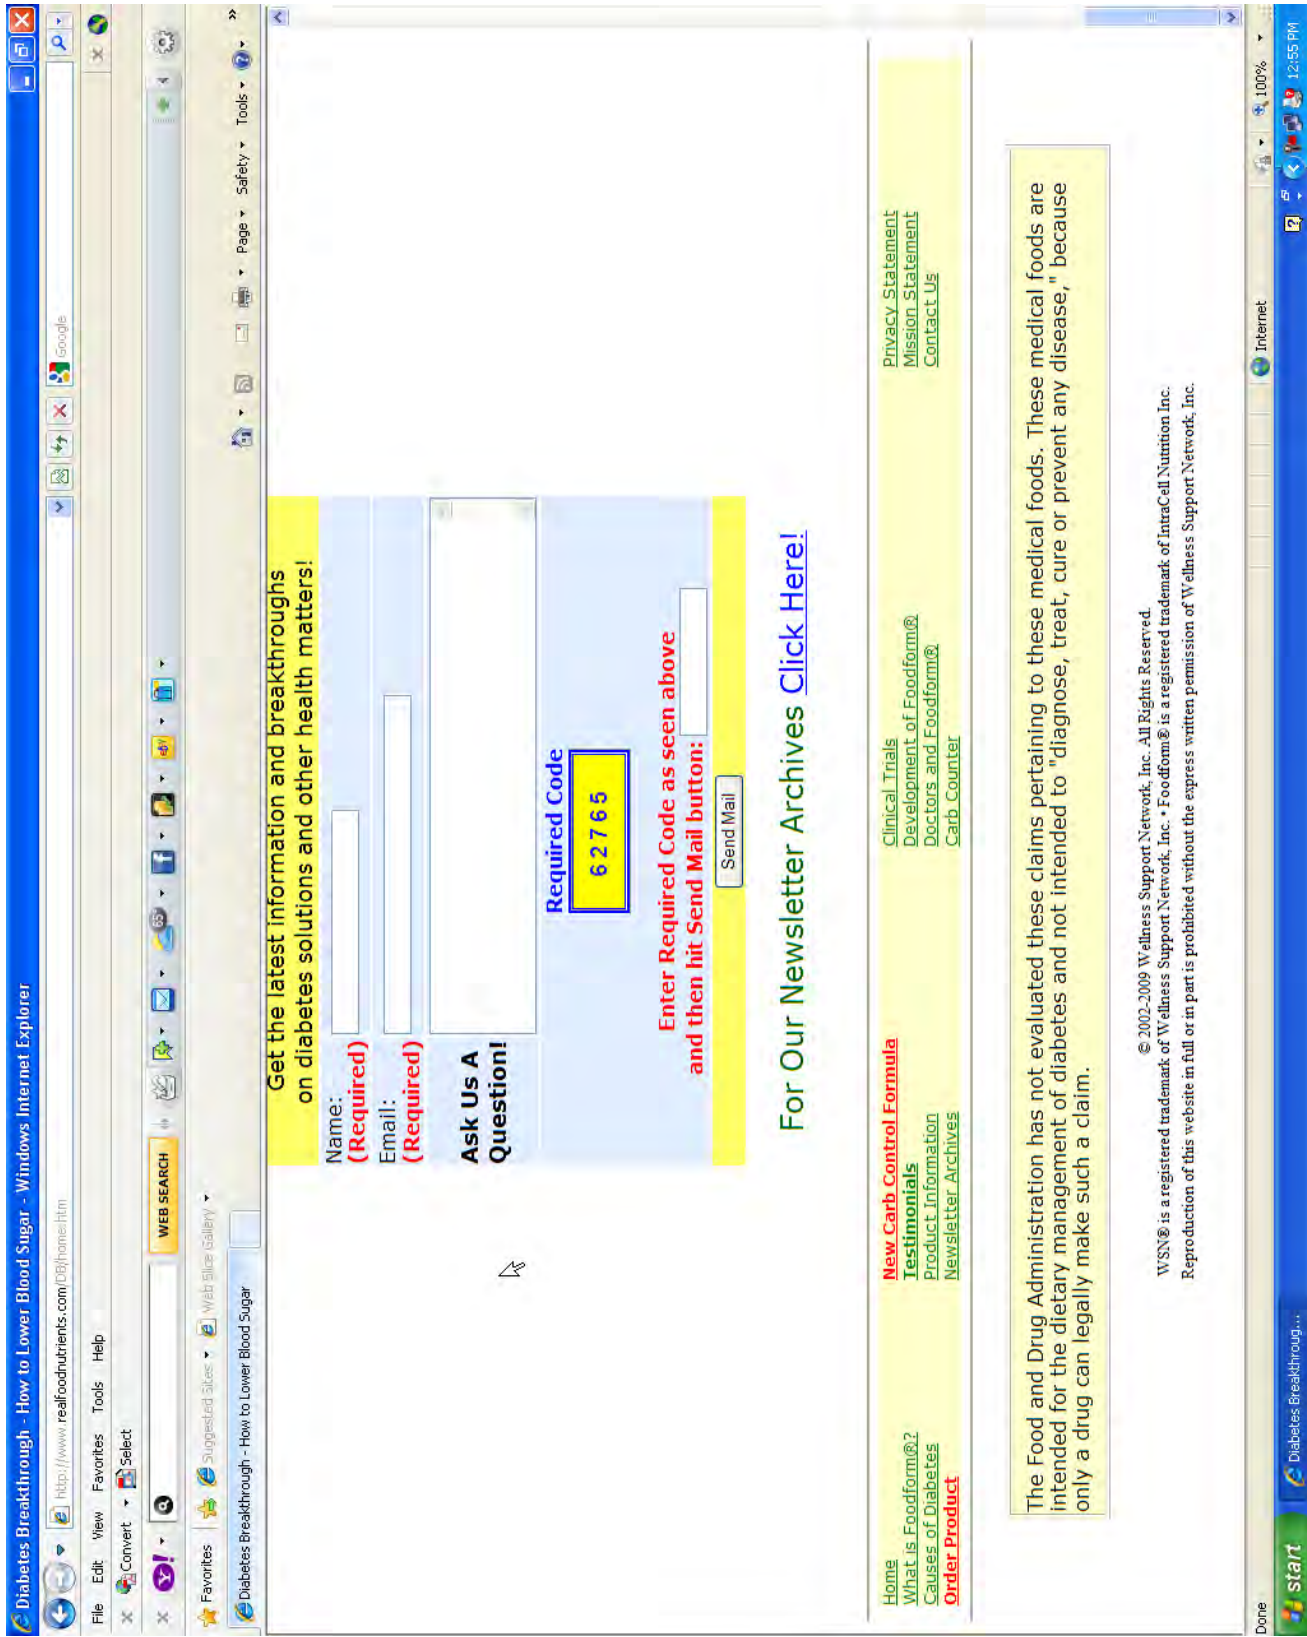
Diabetes Breakthrough - How to Lower Blood Sugar - Windows Internet Explorer

http://www.realfoodnutrients.com/DB/home.htm

Google

File Edit View Favorites Tools Help

Convert Select

WEB SEARCH

Favorites Suggested Sites Web Slice Gallery

Diabetes Breakthrough - How to Lower Blood Sugar

Page Safety Tools

Get the latest information and breakthroughs on diabetes solutions and other health matters!

Name: (Required)

Email: (Required)

Ask Us A Question!

Required Code

62765

Enter Required Code as seen above and then hit Send Mail button:

Send Mail

For Our Newsletter Archives Click Here!

Home
What is Foodform®?
Causes of Diabetes
Order Product

New Carb Control Formula
Testimonials
Product Information
Newsletter Archives

Clinical Trials
Development of Foodform®
Doctors and Foodform®
Carb Counter

Privacy Statement
Mission Statement
Contact Us

The Food and Drug Administration has not evaluated these claims pertaining to these medical foods. These medical foods are intended for the dietary management of diabetes and not intended to "diagnose, treat, cure or prevent any disease," because only a drug can legally make such a claim.

© 2002-2009 Wellness Support Network, Inc. All Rights Reserved.
WSN® is a registered trademark of Wellness Support Network, Inc. • Foodform® is a registered trademark of IntraCell Nutrition Inc.
Reproduction of this website in full or in part is prohibited without the express written permission of Wellness Support Network, Inc.

Done

Internet

100%

start

Diabetes Breakthroug...

12:55 PM